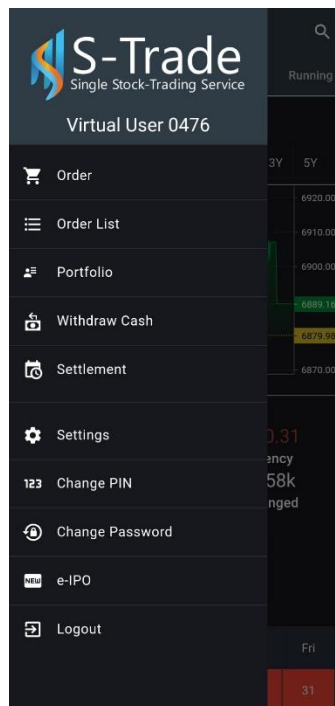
S-Trade
Single Stock-Trading Service

Virtual User 0476

Order

Order List

Portfolio

Withdraw Cash

Settlement

Settings

123 Change PIN

Change Password

NEW e-IPO

Logout

Running

3Y 5Y

6920.00

6910.00

6900.00

6889.16

6879.98

6870.00

0.31

ency

58k

nged

Fri

31